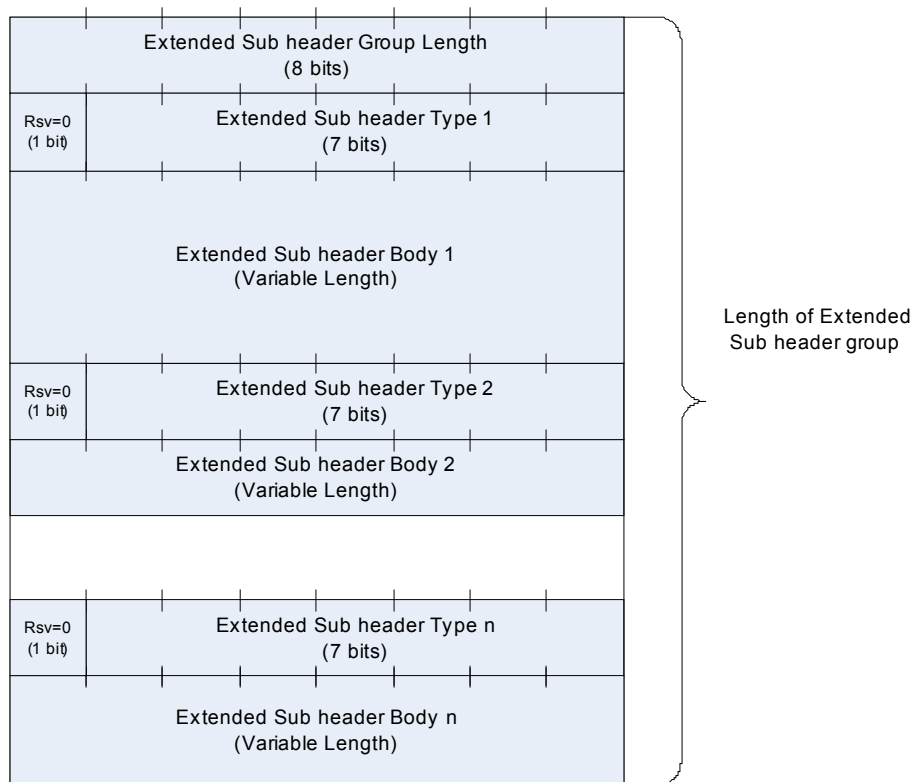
Extended Sub header Group Length
(8 bits)

Rsv=0
(1 bit)

Extended Sub header Type 1
(7 bits)

Extended Sub header Body 1
(Variable Length)

Rsv=0
(1 bit)

Extended Sub header Type 2
(7 bits)

Extended Sub header Body 2
(Variable Length)

Rsv=0
(1 bit)

Extended Sub header Type n
(7 bits)

Extended Sub header Body n
(Variable Length)

Length of Extended
Sub header group